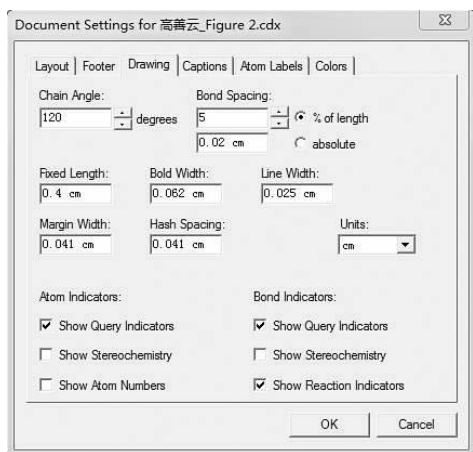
Document Settings for 高善云_Figure 2.cdx

Layout | Footer | Drawing | Captions | Atom Labels | Colors

Chain Angle:
120 degrees

Bond Spacing:
5
% of length
0.02 cm
absolute

Fixed Length:
0.4 cm

Bold Width:
0.062 cm

Line Width:
0.025 cm

Margin Width:
0.041 cm

Hash Spacing:
0.041 cm

Units:
cm

Atom Indicators:
Show Query Indicators
Show Stereochemistry
Show Atom Numbers

Bond Indicators:
Show Query Indicators
Show Stereochemistry
Show Reaction Indicators

OK
Cancel